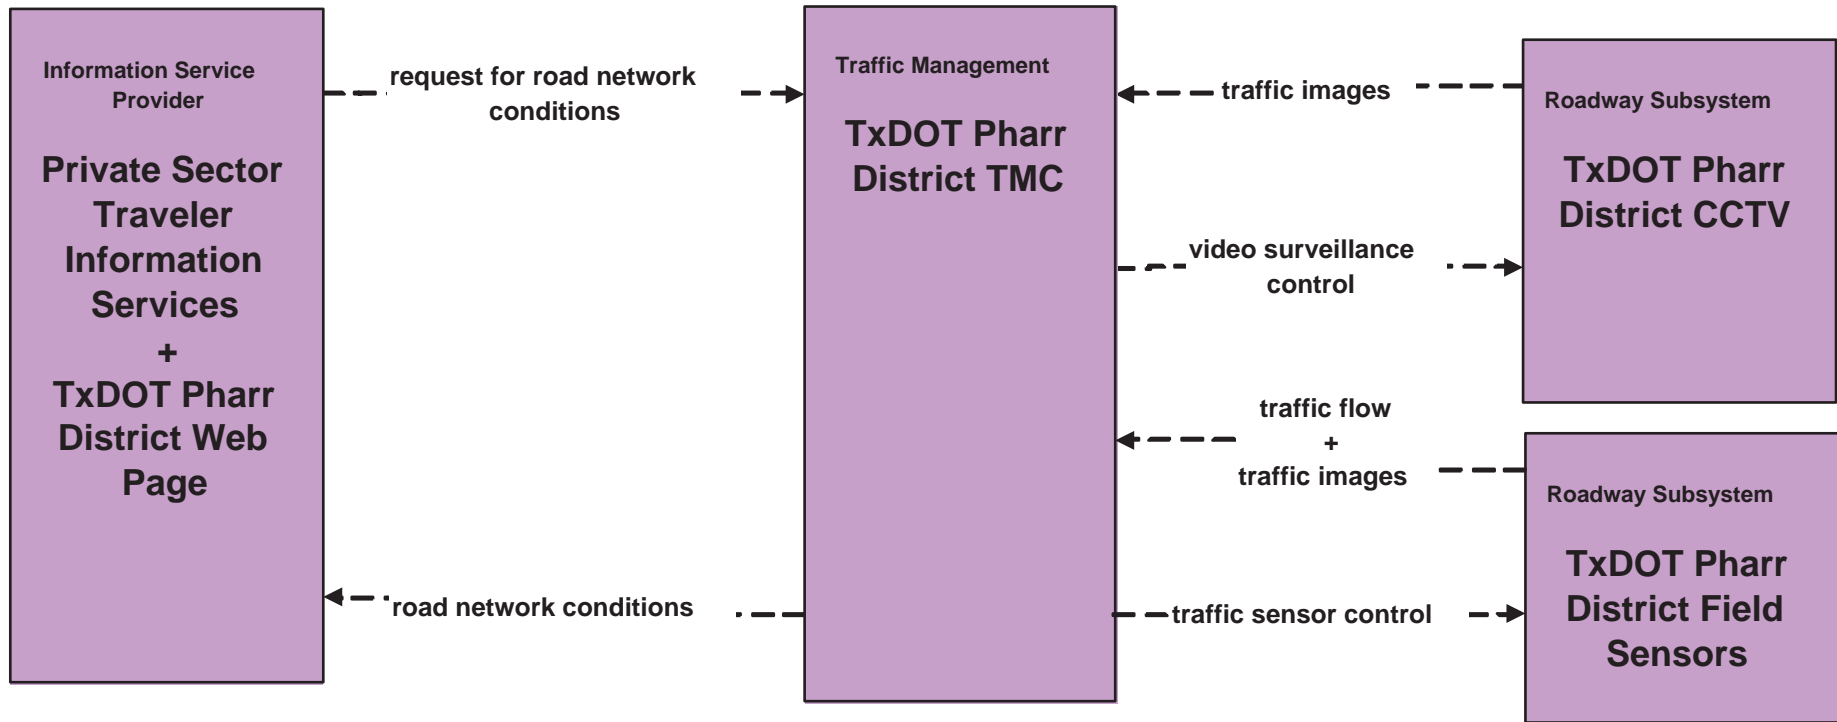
Information Service Provider

Private Sector Traveler Information Services
+
TxDOT Pharr District Web Page

request for road network conditions

road network conditions

Traffic Management

TxDOT Pharr District TMC

traffic images

video surveillance control

traffic flow
+
traffic images

traffic sensor control

Roadway Subsystem

TxDOT Pharr District CCTV

Roadway Subsystem

TxDOT Pharr District Field Sensors